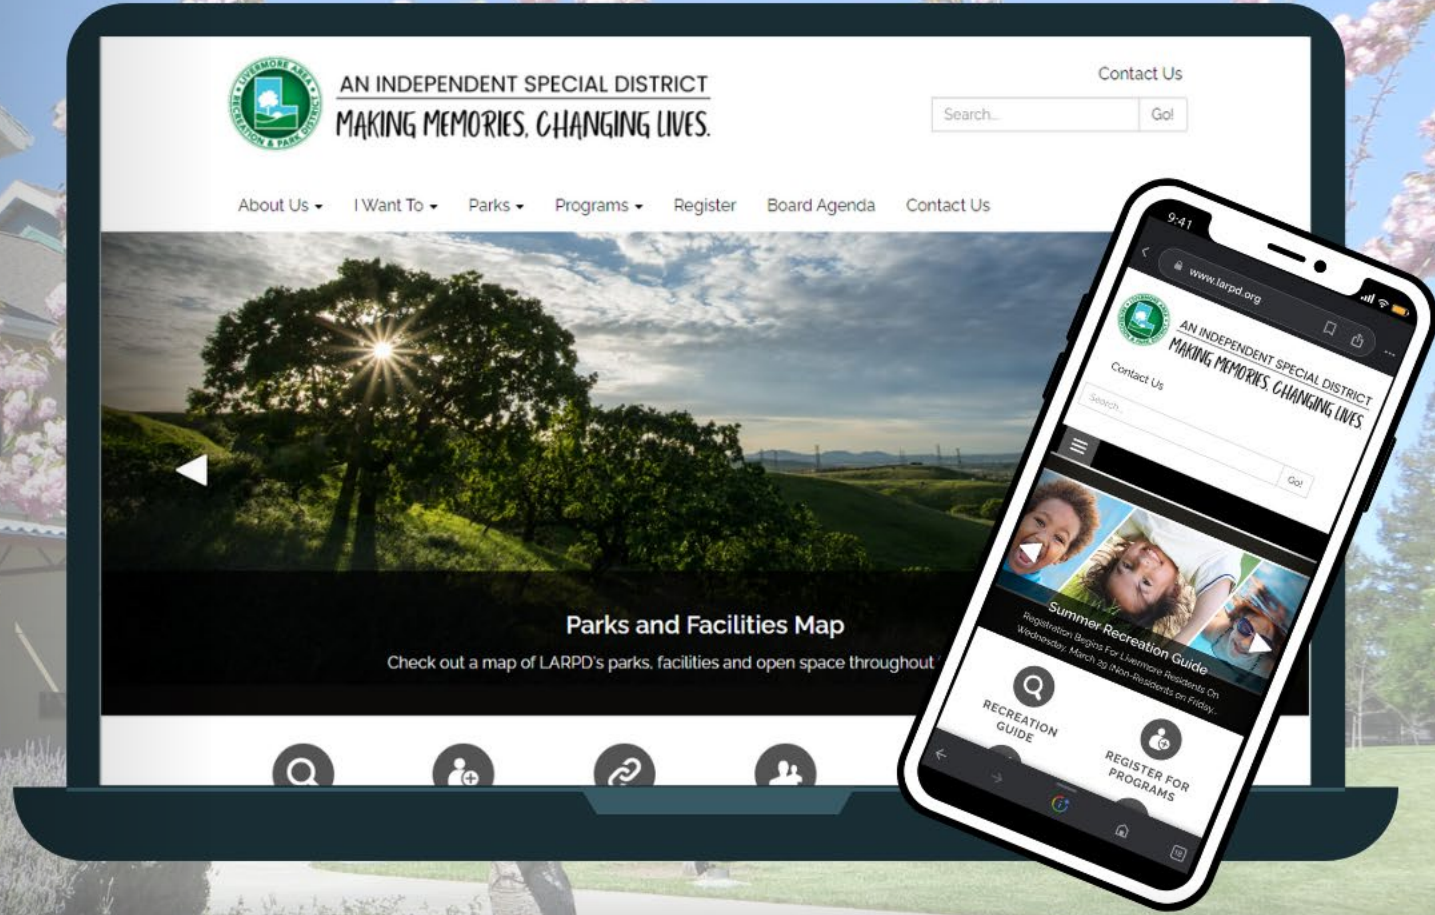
LIVERMORE AREA RECREATION & PARK DISTRICT

AN INDEPENDENT SPECIAL DISTRICT
MAKING MEMORIES. CHANGING LIVES.

Contact Us

Search...

Go!

About Us ▾ I Want To ▾ Parks ▾ Programs ▾ Register Board Agenda Contact Us

Parks and Facilities Map

Check out a map of LARPD's parks, facilities and open space throughout

9:41

www.larpd.org

AN INDEPENDENT SPECIAL DISTRICT
MAKING MEMORIES. CHANGING LIVES.

Contact Us

Search...

Go!

Summer Recreation Guide

Registration Begins For Livermore Residents On Wednesday, March 29 (Non-Residents on Friday...

RECREATION GUIDE

REGISTER FOR PROGRAMS